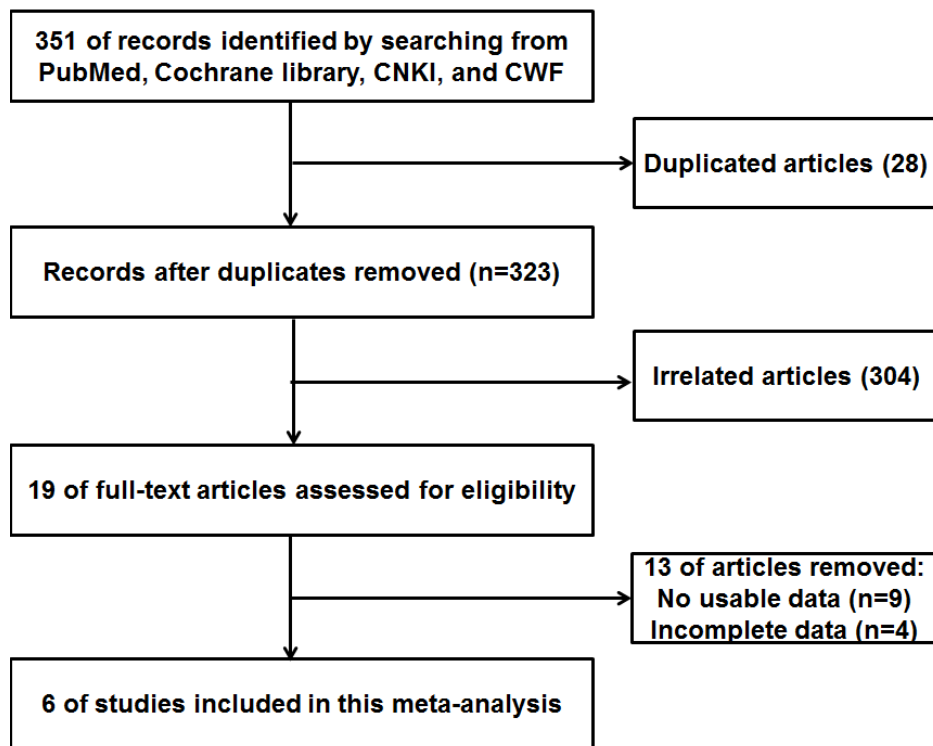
351 of records identified by searching from PubMed, Cochrane library, CNKI, and CWF

Duplicated articles (28)

Records after duplicates removed (n=323)

Irrelated articles (304)

19 of full-text articles assessed for eligibility

13 of articles removed:
No usable data (n=9)
Incomplete data (n=4)

6 of studies included in this meta-analysis